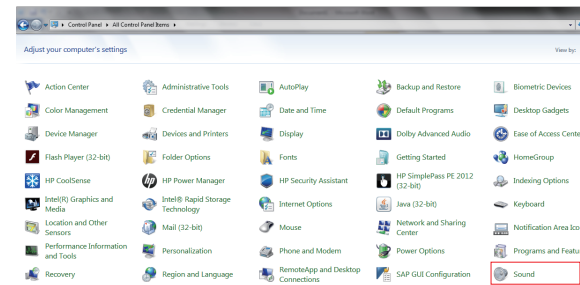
Control Panel ▸ All Control Panel Items ▸

Adjust your computer's settings

View by:

Action Center
Color Management
Device Manager
Flash Player (32-bit)
HP CoolSense
Intel(R) Graphics and Media
Location and Other Sensors
Performance Information and Tools
Recovery

Administrative Tools
Credential Manager
Devices and Printers
Folder Options
HP Power Manager
Intel® Rapid Storage Technology
Mail (32-bit)
Personalization
Region and Language

AutoPlay
Date and Time
Display
Fonts
HP Security Assistant
Internet Options
Mouse
Phone and Modem
RemoteApp and Desktop Connections

Backup and Restore
Default Programs
Dolby Advanced Audio
Getting Started
HP SimplePass PE 2012 (32-bit)
Java (32-bit)
Network and Sharing Center
Power Options
SAP GUI Configuration

Biometric Devices
Desktop Gadgets
Ease of Access Cente
HomeGroup
Indexing Options
Keyboard
Notification Area Ico
Programs and Featu
Sound